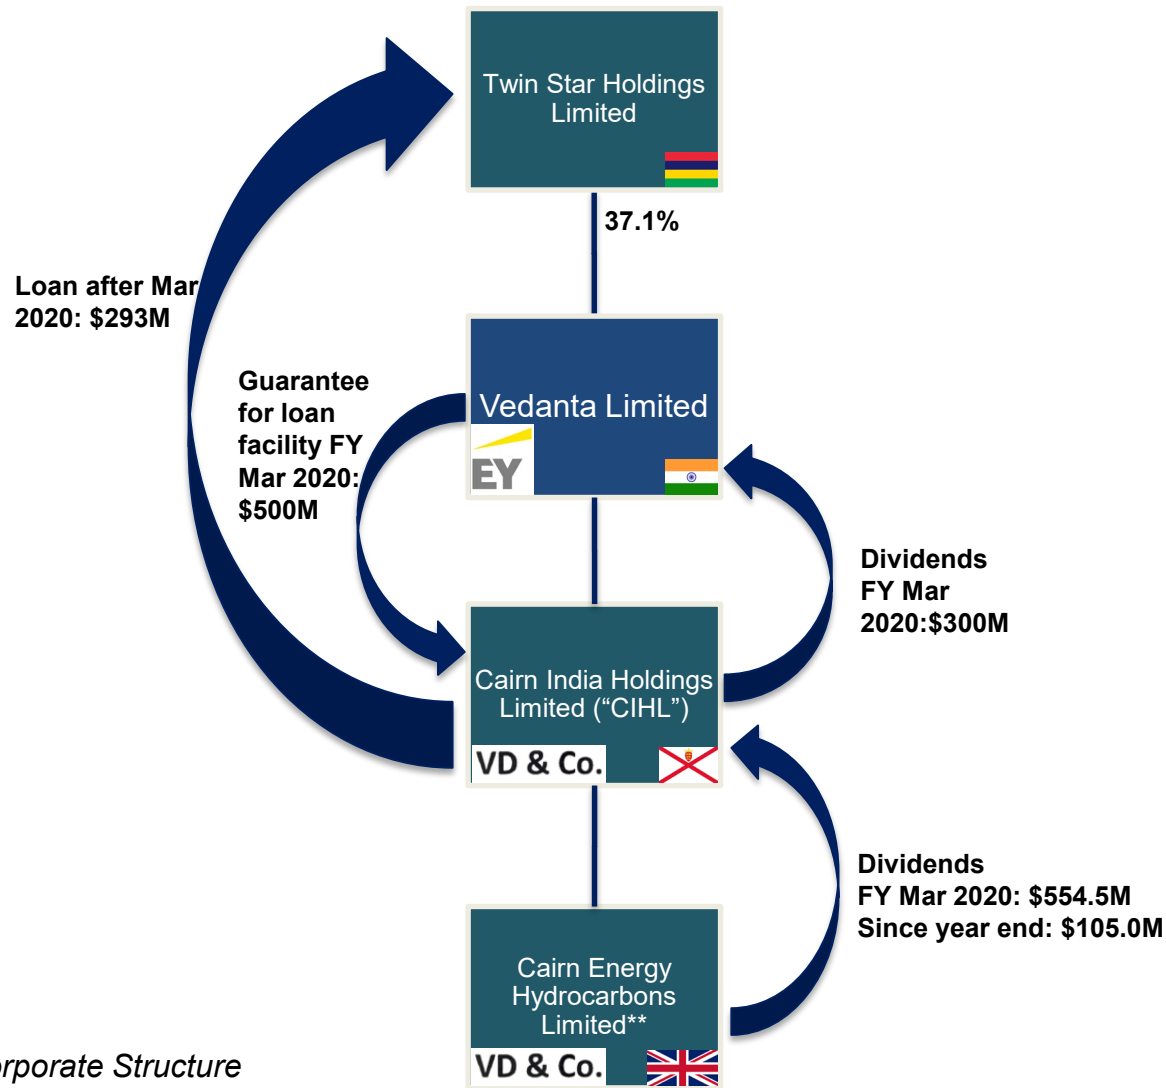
Twin Star Holdings Limited

37.1%

Loan after Mar 2020: $293M

Guarantee for loan facility FY Mar 2020: $500M

Vedanta Limited

EY

Dividends FY Mar 2020:$300M

Cairn India Holdings Limited ("CIHL")

VD & Co.

Dividends FY Mar 2020: $554.5M Since year end: $105.0M

Cairn Energy Hydrocarbons Limited**

VD & Co.

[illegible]rporate Structure